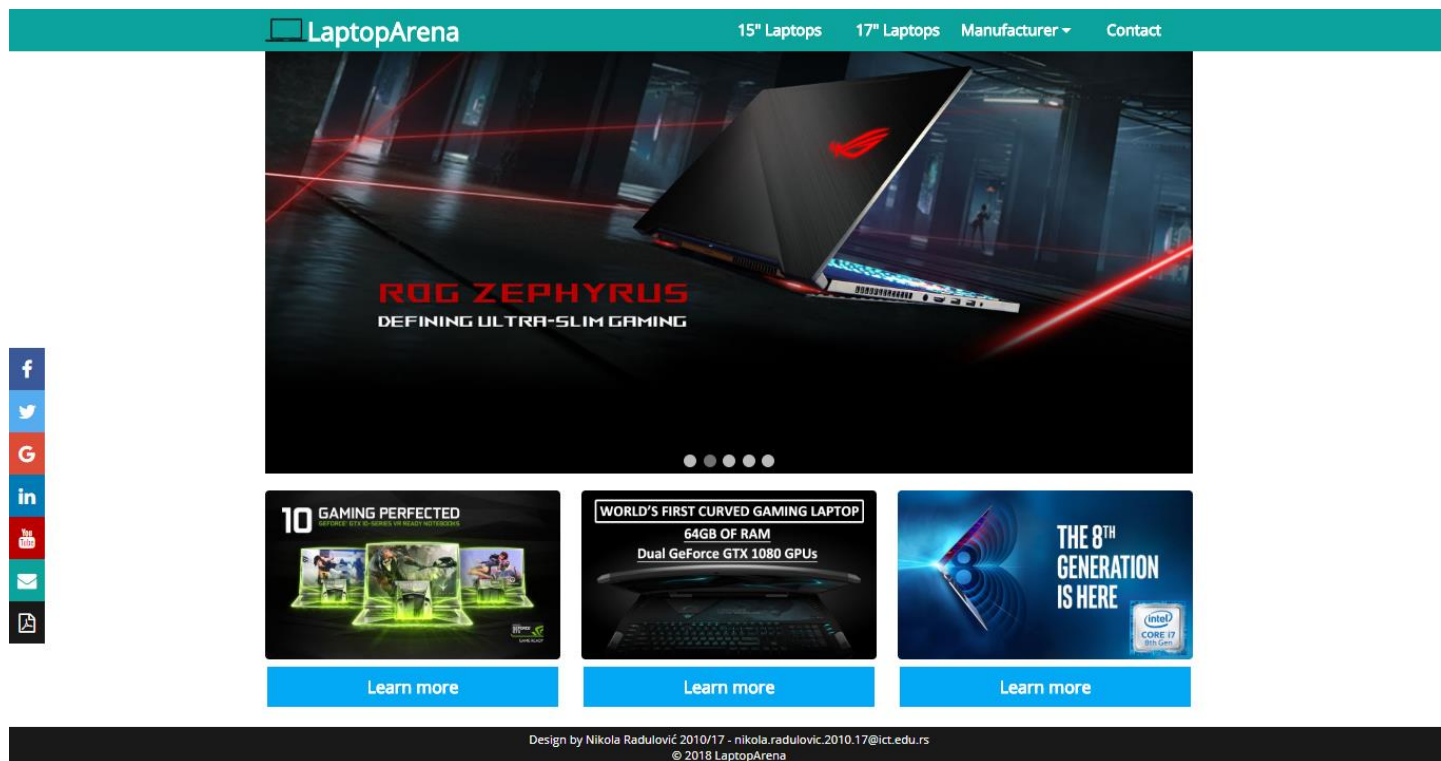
LaptopArena

15" Laptops 17" Laptops Manufacturer Contact

ROG ZEPHYRUS
DEFINING ULTRA-SLIM GAMING

10 GAMING PERFECTED
GEFORCE GTX 10-SERIES VR READY NOTEBOOKS

WORLD'S FIRST CURVED GAMING LAPTOP
64GB OF RAM
Dual GeForce GTX 1080 GPUs

THE 8TH GENERATION IS HERE
intel CORE i7 8th Gen

Learn more

Learn more

Learn more

Design by Nikola Radulović 2010/17 - nikola.radulovic.2010.17@ict.edu.rs
© 2018 LaptopArena